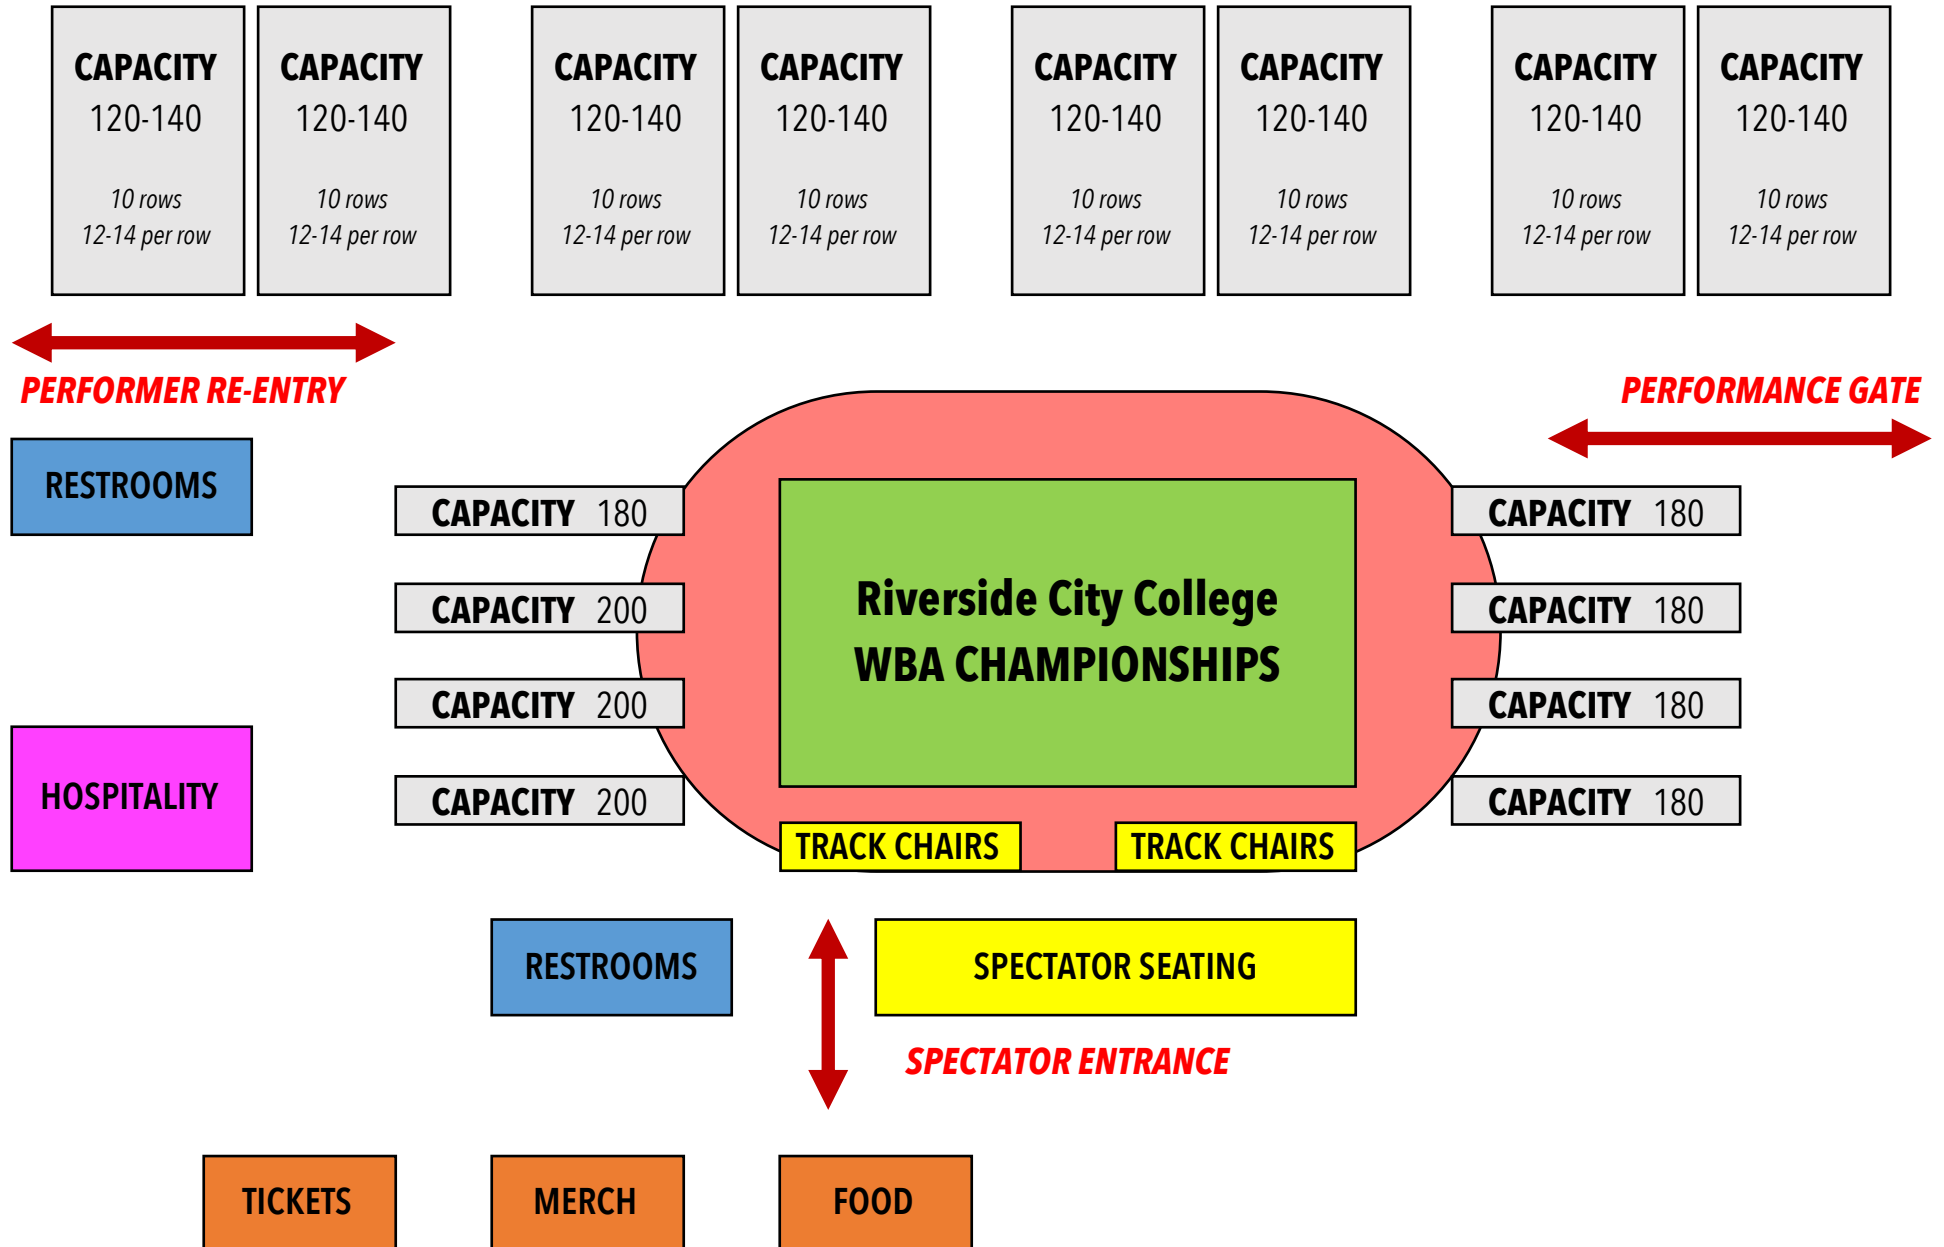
CAPACITY
120-140
10 rows
12-14 per row

CAPACITY
120-140
10 rows
12-14 per row

CAPACITY
120-140
10 rows
12-14 per row

CAPACITY
120-140
10 rows
12-14 per row

CAPACITY
120-140
10 rows
12-14 per row

CAPACITY
120-140
10 rows
12-14 per row

CAPACITY
120-140
10 rows
12-14 per row

CAPACITY
120-140
10 rows
12-14 per row

PERFORMER RE-ENTRY

PERFORMANCE GATE

RESTROOMS

CAPACITY 180
CAPACITY 200
CAPACITY 200
CAPACITY 200

Riverside City College
WBA CHAMPIONSHIPS

CAPACITY 180
CAPACITY 180
CAPACITY 180
CAPACITY 180

HOSPITALITY

TRACK CHAIRS
TRACK CHAIRS

RESTROOMS

SPECTATOR SEATING

SPECTATOR ENTRANCE

TICKETS
MERCH
FOOD